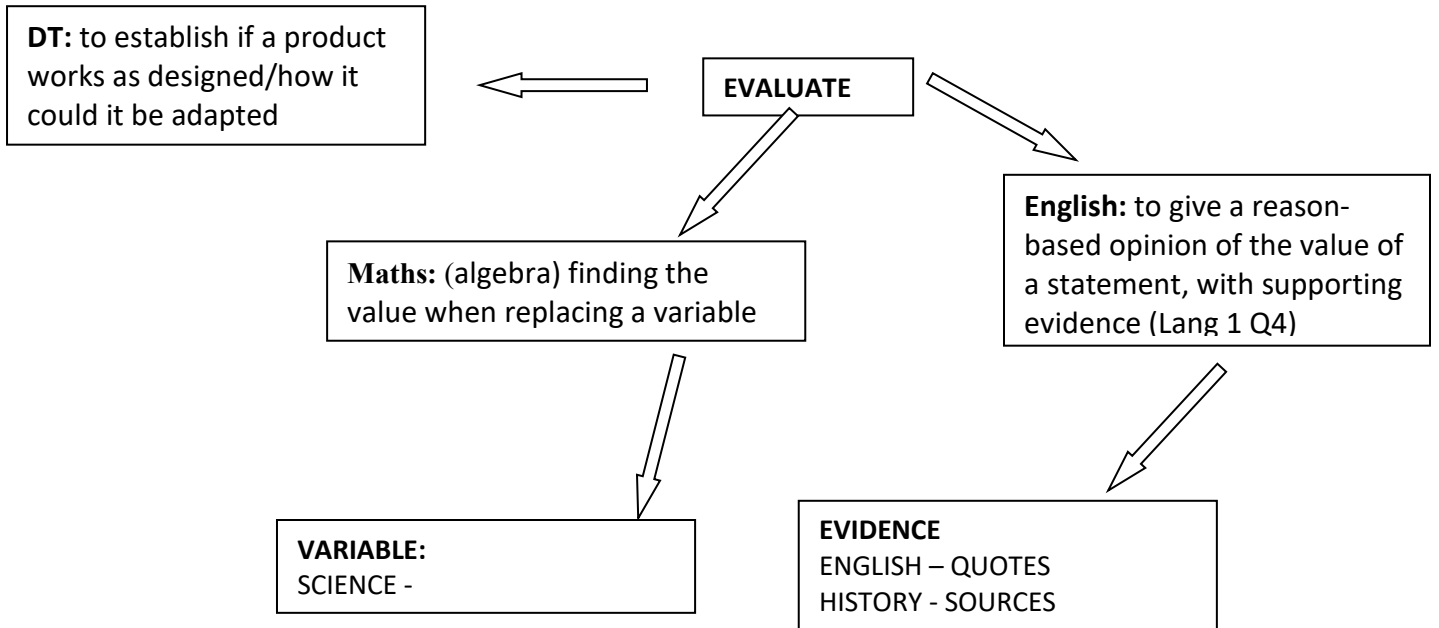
**DT:** to establish if a product works as designed/how it could it be adapted

**EVALUATE**

**Maths:** (algebra) finding the value when replacing a variable

**English:** to give a reason-based opinion of the value of a statement, with supporting evidence (Lang 1 Q4)

**VARIABLE:**
SCIENCE -

**EVIDENCE**
ENGLISH – QUOTES
HISTORY - SOURCES